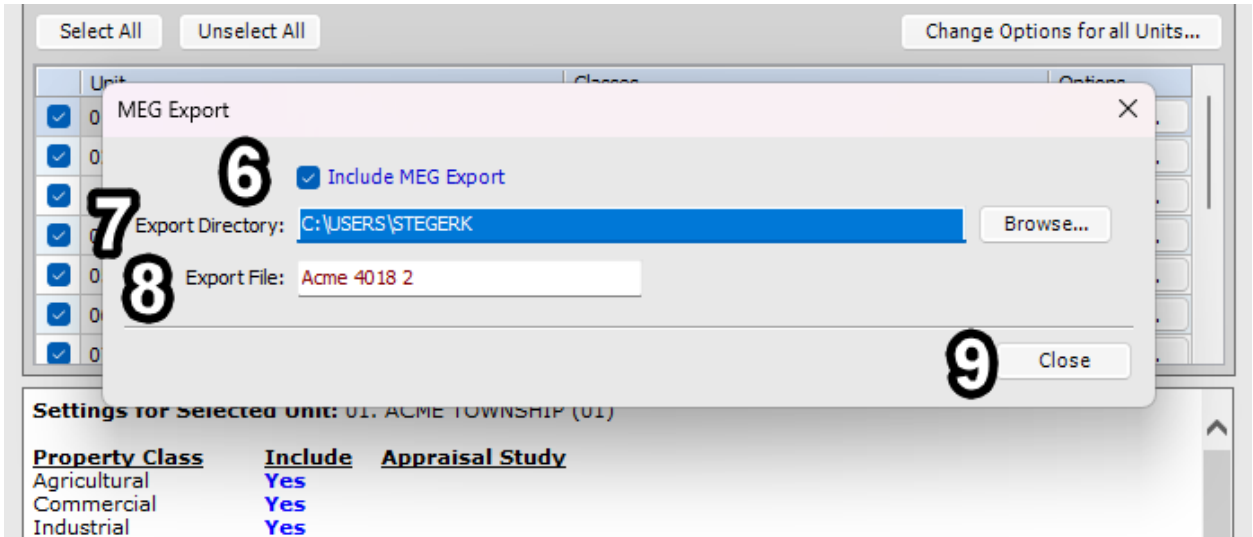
Select All
Unselect All
Change Options for all Units...

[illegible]
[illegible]
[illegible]

MEG Export

6
Include MEG Export

7
Export Directory: C:\USERS\STEGERK
Browse...

8
Export File: Acme 4018 2

9
Close

Settings for Selected Unit: 01. ACME TOWNSHIP (01)

| Property Class | Include | Appraisal Study |
|---|---|---|
| Agricultural | Yes | |
| Commercial | Yes | |
| Industrial | Yes | |